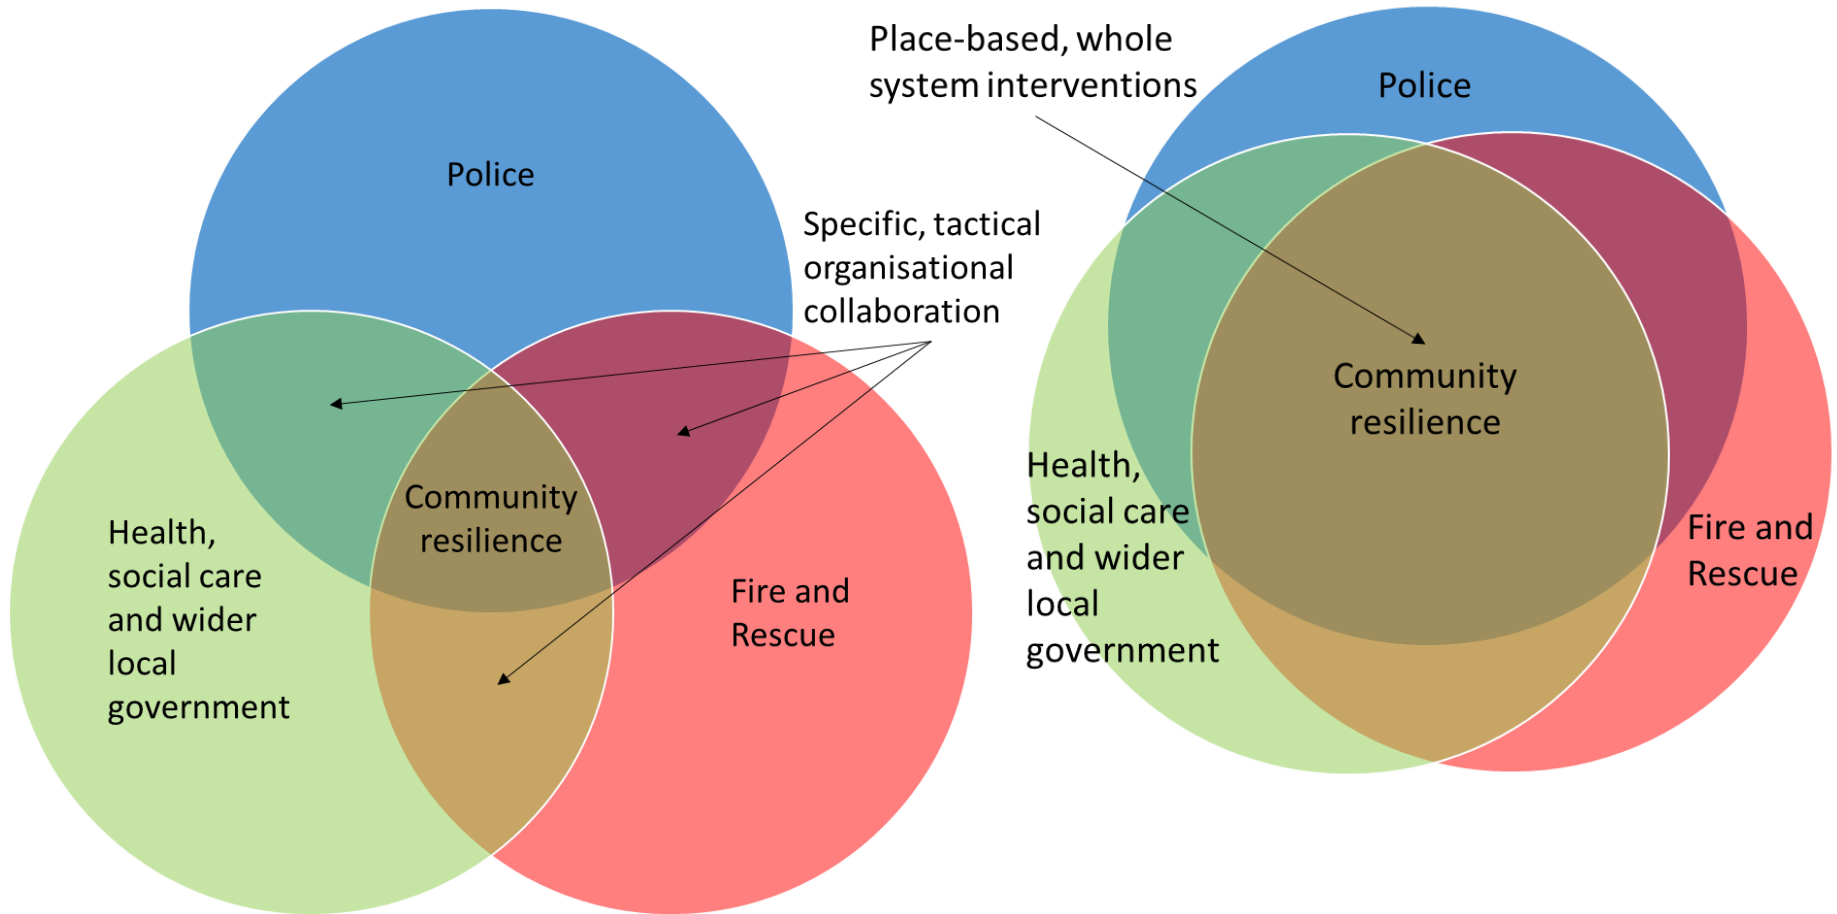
Police

Specific, tactical organisational collaboration

Community resilience

Health, social care and wider local government

Fire and Rescue

Place-based, whole system interventions

Police

Community resilience

Health, social care and wider local government

Fire and Rescue